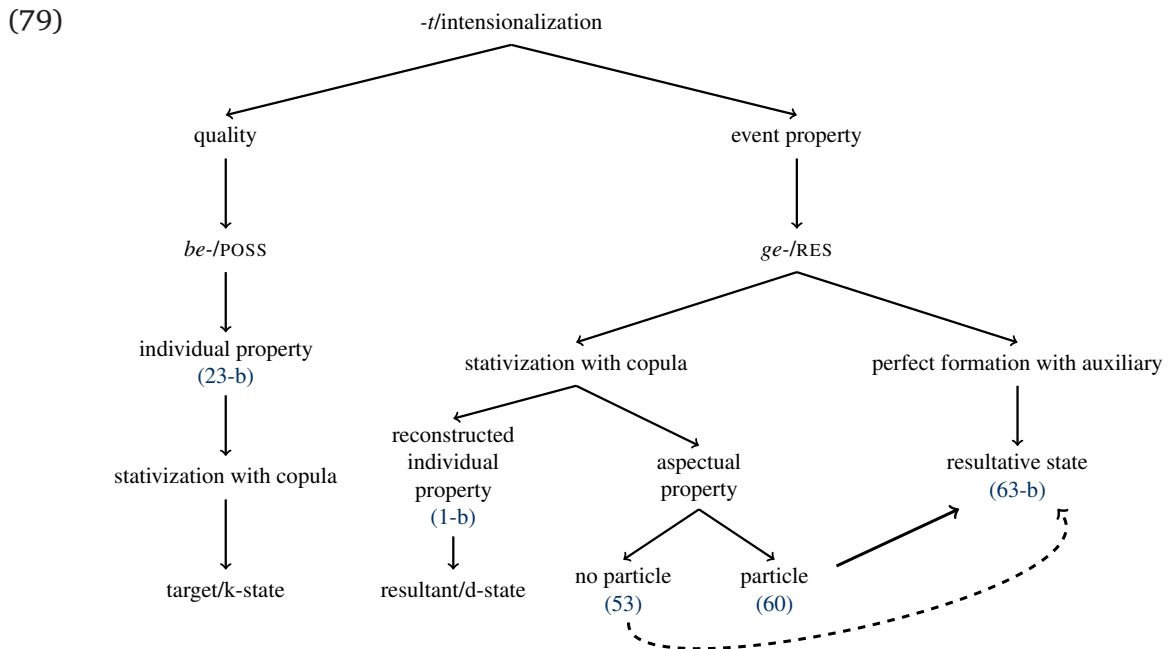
(79)

-t/intensionalization

quality

be-/POSS

individual property
(23-b)

stativization with copula

target/k-state

event property

ge-/RES

stativization with copula

reconstructed individual property
(1-b)

resultant/d-state

aspectual property

no particle
(53)

particle
(60)

perfect formation with auxiliary

resultative state
(63-b)